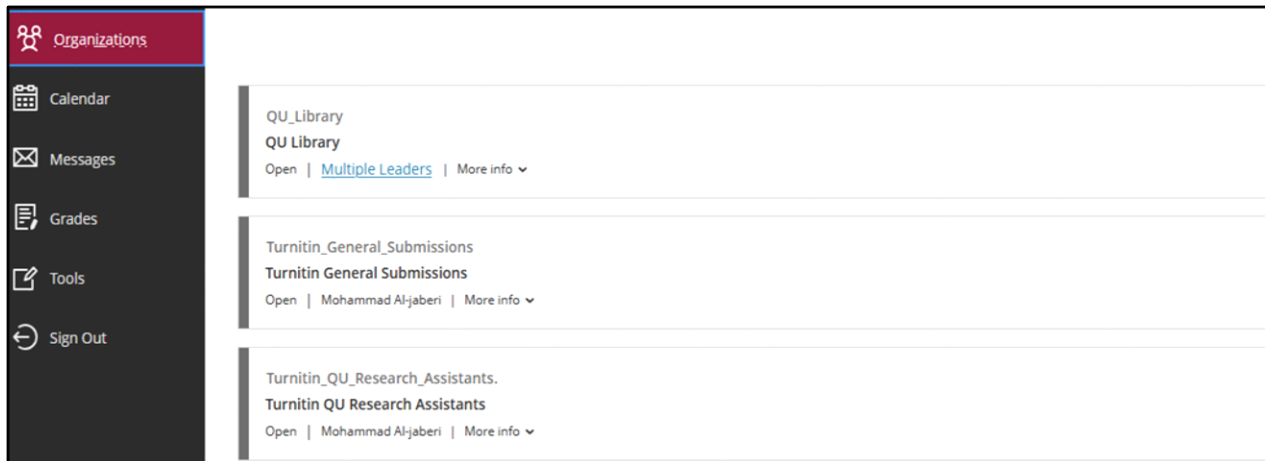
Organizations
Calendar
Messages
Grades
Tools
Sign Out

QU_Library
QU Library
Open | Multiple Leaders | More info

Turnitin_General_Submissions
Turnitin General Submissions
Open | Mohammad Al-jaberi | More info

Turnitin_QU_Research_Assistants.
Turnitin QU Research Assistants
Open | Mohammad Al-jaberi | More info